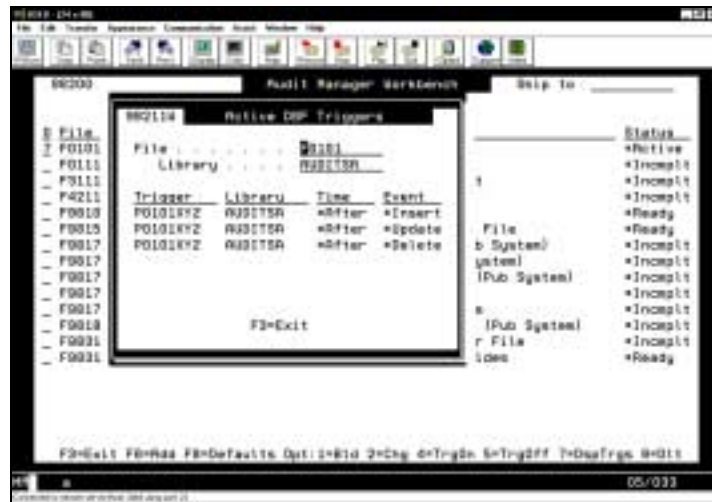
08200 Audit Manager Workbench Skip to

0 File
7 F0101
_ F0111
_ F3111
_ F4211
_ F9810
_ F9815
_ F9817
_ F9817
_ F9817
_ F9817
_ F9817
_ F9818
_ F9831
_ F9831

08211A Active DBP Triggers

File . . . . . . . F0101
Library . . . . . AUDITSA

| Trigger | Library | Time | Event |
|---|---|---|---|
| F0101XYZ | AUDITSA | *After | *Insert |
| F0101XYZ | AUDITSA | *After | *Update |
| F0101XYZ | AUDITSA | *After | *Delete |

F3=Exit

t
File
b System)
ystem)
(Pub System)
m
(Pub System)
r File
ides

Status
*Active
*Incmplt
*Incmplt
*Incmplt
*Ready
*Ready
*Incmplt
*Incmplt
*Incmplt
*Incmplt
*Incmplt
*Incmplt
*Incmplt
*Ready

F3=Exit F6=Add F8=Defaults Opt:1=Bld 2=Chg 4=TrgOn 5=TrgOff 7=DspTrgs 8=Dlt

05/033